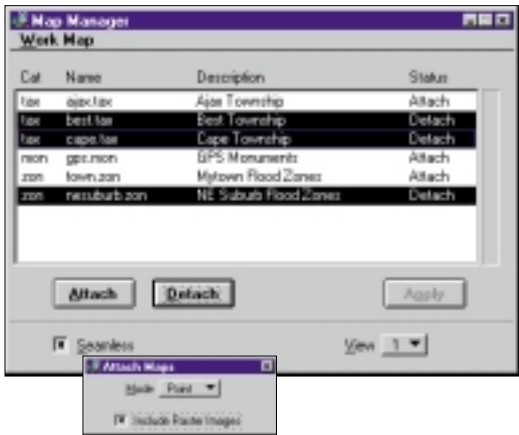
Map Manager

Work Map

| Cat | Name | Description | Status |
|---|---|---|---|
| tax | ajax.tax | Ajax Township | Attach |
| tax | best.tax | Best Township | Detach |
| tax | cape.tax | Cape Township | Detach |
| mon | gps.mon | GPS Monuments | Attach |
| zon | town.zon | Mytown Flood Zones | Attach |
| zon | nesuburb.zon | NE Suburb Flood Zones | Detach |

Attach Detach Apply

Seamless

View 1

Attach Maps

Mode Point

Include Raster Images